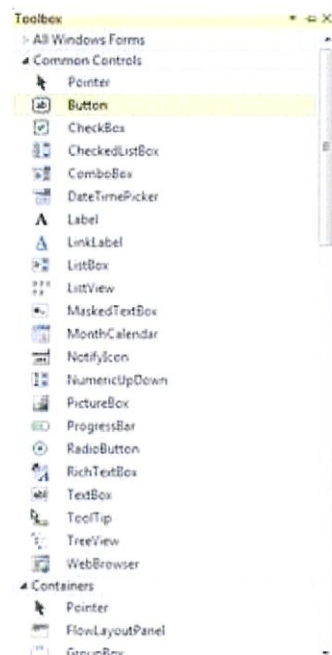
Toolbox
All Windows Forms
Common Controls
Pointer
ab Button
CheckBox
CheckedListBox
ComboBox
DateTimePicker
A Label
A LinkLabel
ListBox
ListView
MaskedTextBox
MonthCalendar
NotifyIcon
NumericUpDown
PictureBox
ProgressBar
RadioButton
RichTextBox
abl TextBox
ToolTip
TreeView
WebBrowser
Containers
Pointer
FlowLayoutPanel
GroupBox